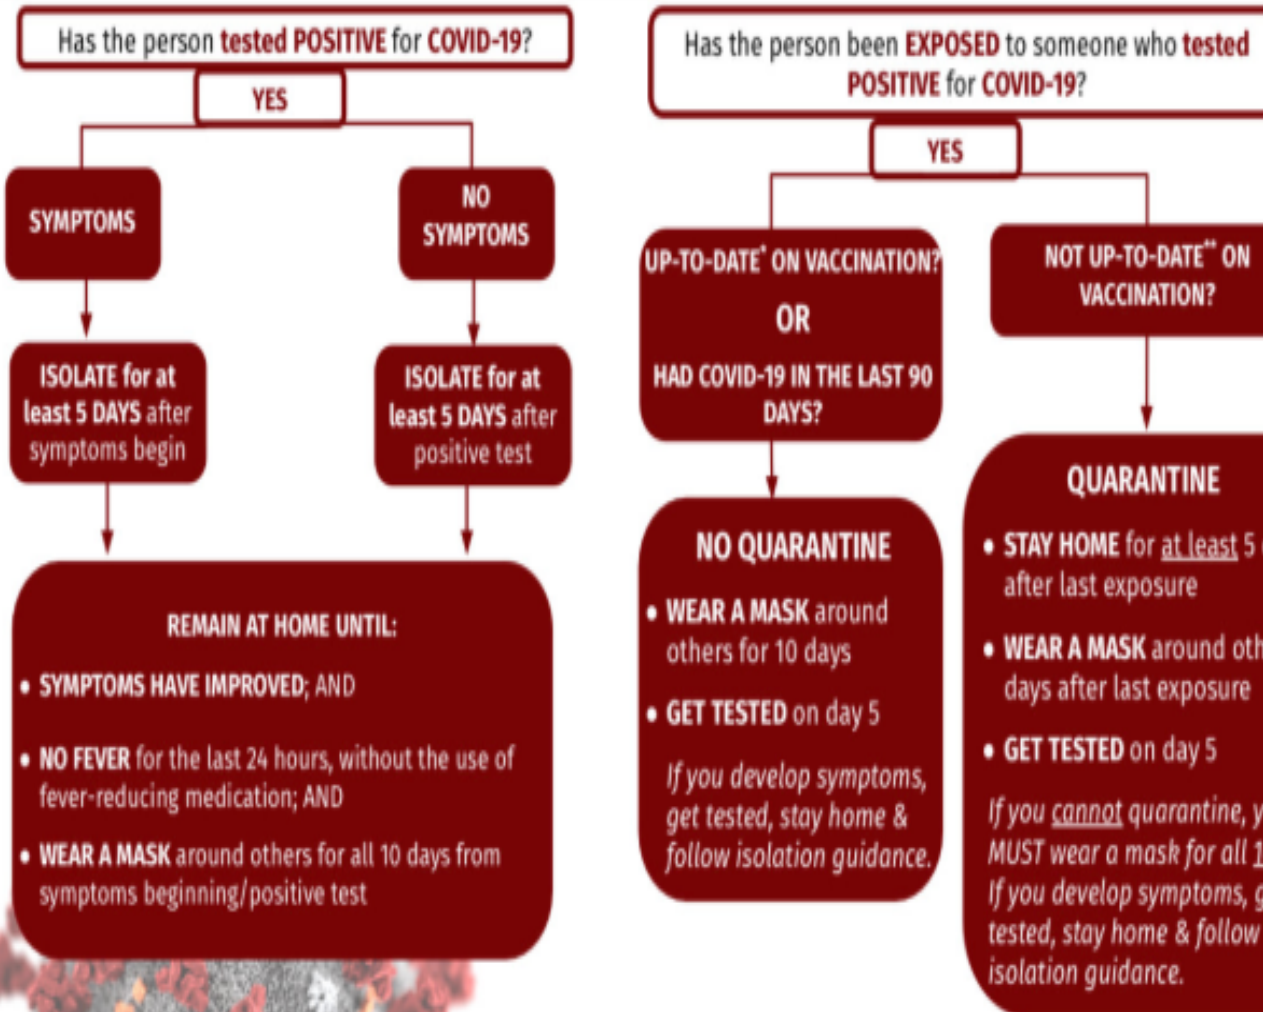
Has the person tested POSITIVE for COVID-19?

YES

SYMPTOMS

NO SYMPTOMS

ISOLATE for at least 5 DAYS after symptoms begin

ISOLATE for at least 5 DAYS after positive test

REMAIN AT HOME UNTIL:

• SYMPTOMS HAVE IMPROVED; AND

• NO FEVER for the last 24 hours, without the use of fever-reducing medication; AND

• WEAR A MASK around others for all 10 days from symptoms beginning/positive test

Has the person been EXPOSED to someone who tested POSITIVE for COVID-19?

YES

UP-TO-DATE* ON VACCINATION?

OR

HAD COVID-19 IN THE LAST 90 DAYS?

NOT UP-TO-DATE** ON VACCINATION?

NO QUARANTINE

• WEAR A MASK around others for 10 days

• GET TESTED on day 5

If you develop symptoms, get tested, stay home & follow isolation guidance.

QUARANTINE

• STAY HOME for at least 5 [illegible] after last exposure

• WEAR A MASK around oth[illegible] days after last exposure

• GET TESTED on day 5

If you cannot quarantine, y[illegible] MUST wear a mask for all 1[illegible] If you develop symptoms, g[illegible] tested, stay home & follow isolation guidance.